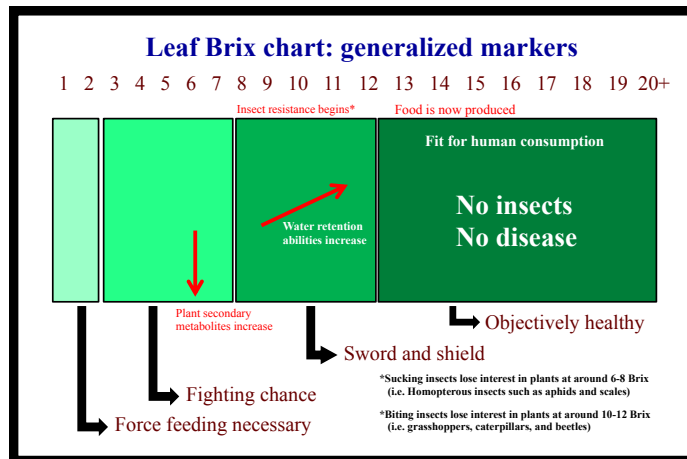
Leaf Brix chart: generalized markers

1 2 3 4 5 6 7 8 9 10 11 12 13 14 15 16 17 18 19 20+

Insect resistance begins*

Food is now produced

Fit for human consumption

No insects
No disease

Water retention abilities increase

Plant secondary metabolites increase

Objectively healthy

Sword and shield

Fighting chance

Force feeding necessary

*Sucking insects lose interest in plants at around 6-8 Brix (i.e. Homopterous insects such as aphids and scales)

*Biting insects lose interest in plants at around 10-12 Brix (i.e. grasshoppers, caterpillars, and beetles)